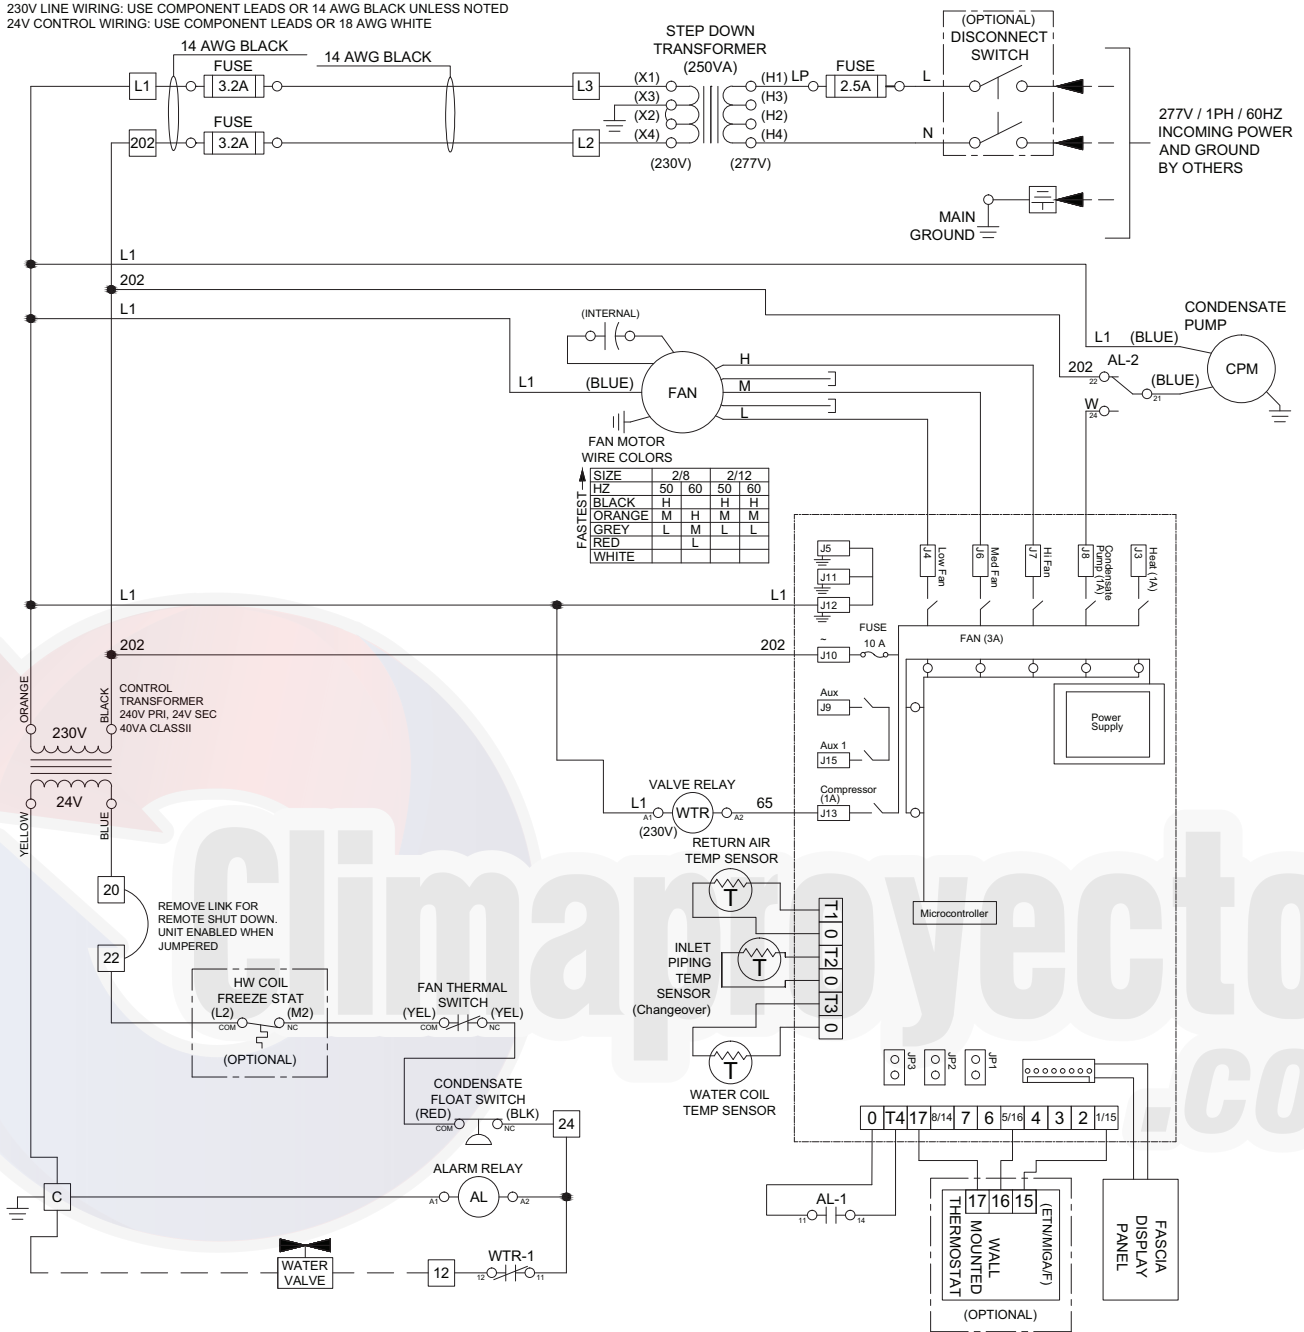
230V LINE WIRING: USE COMPONENT LEADS OR 14 AWG BLACK UNLESS NOTED
24V CONTROL WIRING: USE COMPONENT LEADS OR 18 AWG WHITE

14 AWG BLACK
14 AWG BLACK
L1
FUSE
3.2A
202
FUSE
3.2A
L3
L2
STEP DOWN TRANSFORMER (250VA)
(X1)
(X3)
(X2)
(X4)
(230V)
(H1) LP
(H3)
(H2)
(H4)
(277V)
FUSE
2.5A
L
N
(OPTIONAL) DISCONNECT SWITCH
277V / 1PH / 60HZ INCOMING POWER AND GROUND BY OTHERS
MAIN GROUND

L1
202
L1
CONDENSATE PUMP
L1 (BLUE)
202 AL-2
22
(BLUE)
21
CPM
W
24
(INTERNAL)
L1
(BLUE)
FAN
H
M
L
FAN MOTOR WIRE COLORS
FASTEST

| SIZE | 2/8 | | 2/12 | |
|---|---|---|---|---|
| HZ | 50 | 60 | 50 | 60 |
| BLACK | H | | H | H |
| ORANGE | M | H | M | M |
| GREY | L | M | L | L |
| RED | | L | | |
| WHITE | | | | |

J5
J11
J12
J4 Low Fan
J6 Med Fan
J7 Hi Fan
J8 Condensate Pump (1A)
J3 Heat (1A)
L1
L1
FUSE 10 A
FAN (3A)
202
202
J10
Aux
J9
Aux 1
J15
Power Supply
ORANGE
BLACK
CONTROL TRANSFORMER 240V PRI, 24V SEC 40VA CLASSII
230V
24V
YELLOW
BLUE
VALVE RELAY
L1
A1
WTR
A2
65
(230V)
Compressor (1A)
J13
RETURN AIR TEMP SENSOR
T
20
REMOVE LINK FOR REMOTE SHUT DOWN. UNIT ENABLED WHEN JUMPERED
22
T1
0
T2
0
T3
0
Microcontroller
INLET PIPING TEMP SENSOR (Changeover)
T
HW COIL FREEZE STAT
(L2)
(M2)
COM
NC
(OPTIONAL)
FAN THERMAL SWITCH
(YEL)
(YEL)
COM
NC
T
WATER COIL TEMP SENSOR
JP3
JP2
JP1
CONDENSATE FLOAT SWITCH
(RED)
(BLK)
COM
NC
24
0 T4 17 8/14 7 6 5/16 4 3 2 1/15
ALARM RELAY
C
A1
AL
A2
AL-1
11
14
17 16 15
WALL MOUNTED THERMOSTAT
(ETN/MIGA/F)
(OPTIONAL)
FASCIA DISPLAY PANEL
WATER VALVE
12
WTR-1
12
11
Climaproyecto .co